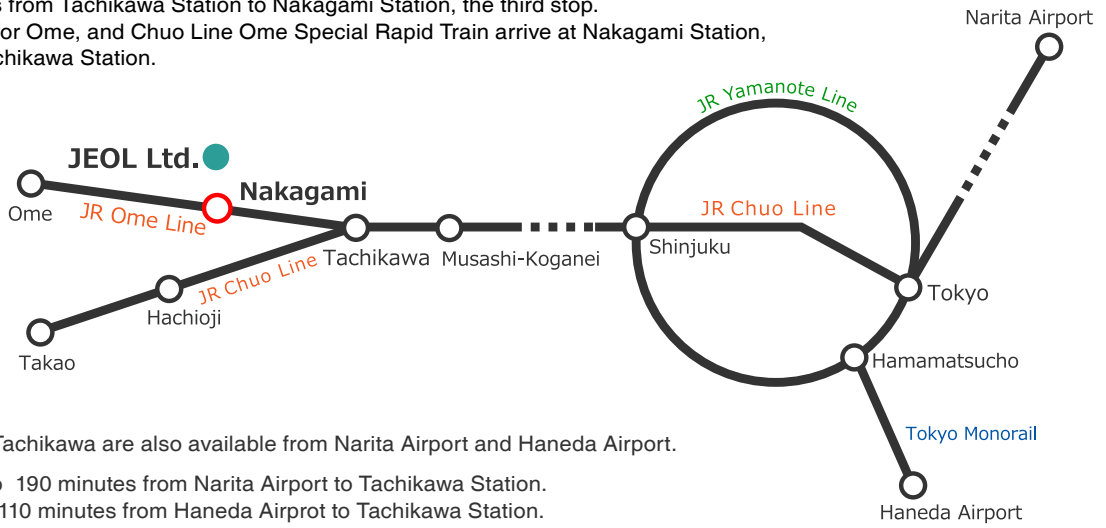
s from Tachikawa Station to Nakagami Station, the third stop.
or Ome, and Chuo Line Ome Special Rapid Train arrive at Nakagami Station,
chikawa Station.

Narita Airport

JR Yamanote Line

JEOL Ltd.

Nakagami

Ome

JR Ome Line

JR Chuo Line

Tachikawa

Musashi-Koganei

Shinjuku

JR Chuo Line

Hachioji

Tokyo

Takao

Hamamatsucho

Tokyo Monorail

Haneda Airport

Tachikawa are also available from Narita Airport and Haneda Airport.

190 minutes from Narita Airport to Tachikawa Station.
110 minutes from Haneda Airprot to Tachikawa Station.